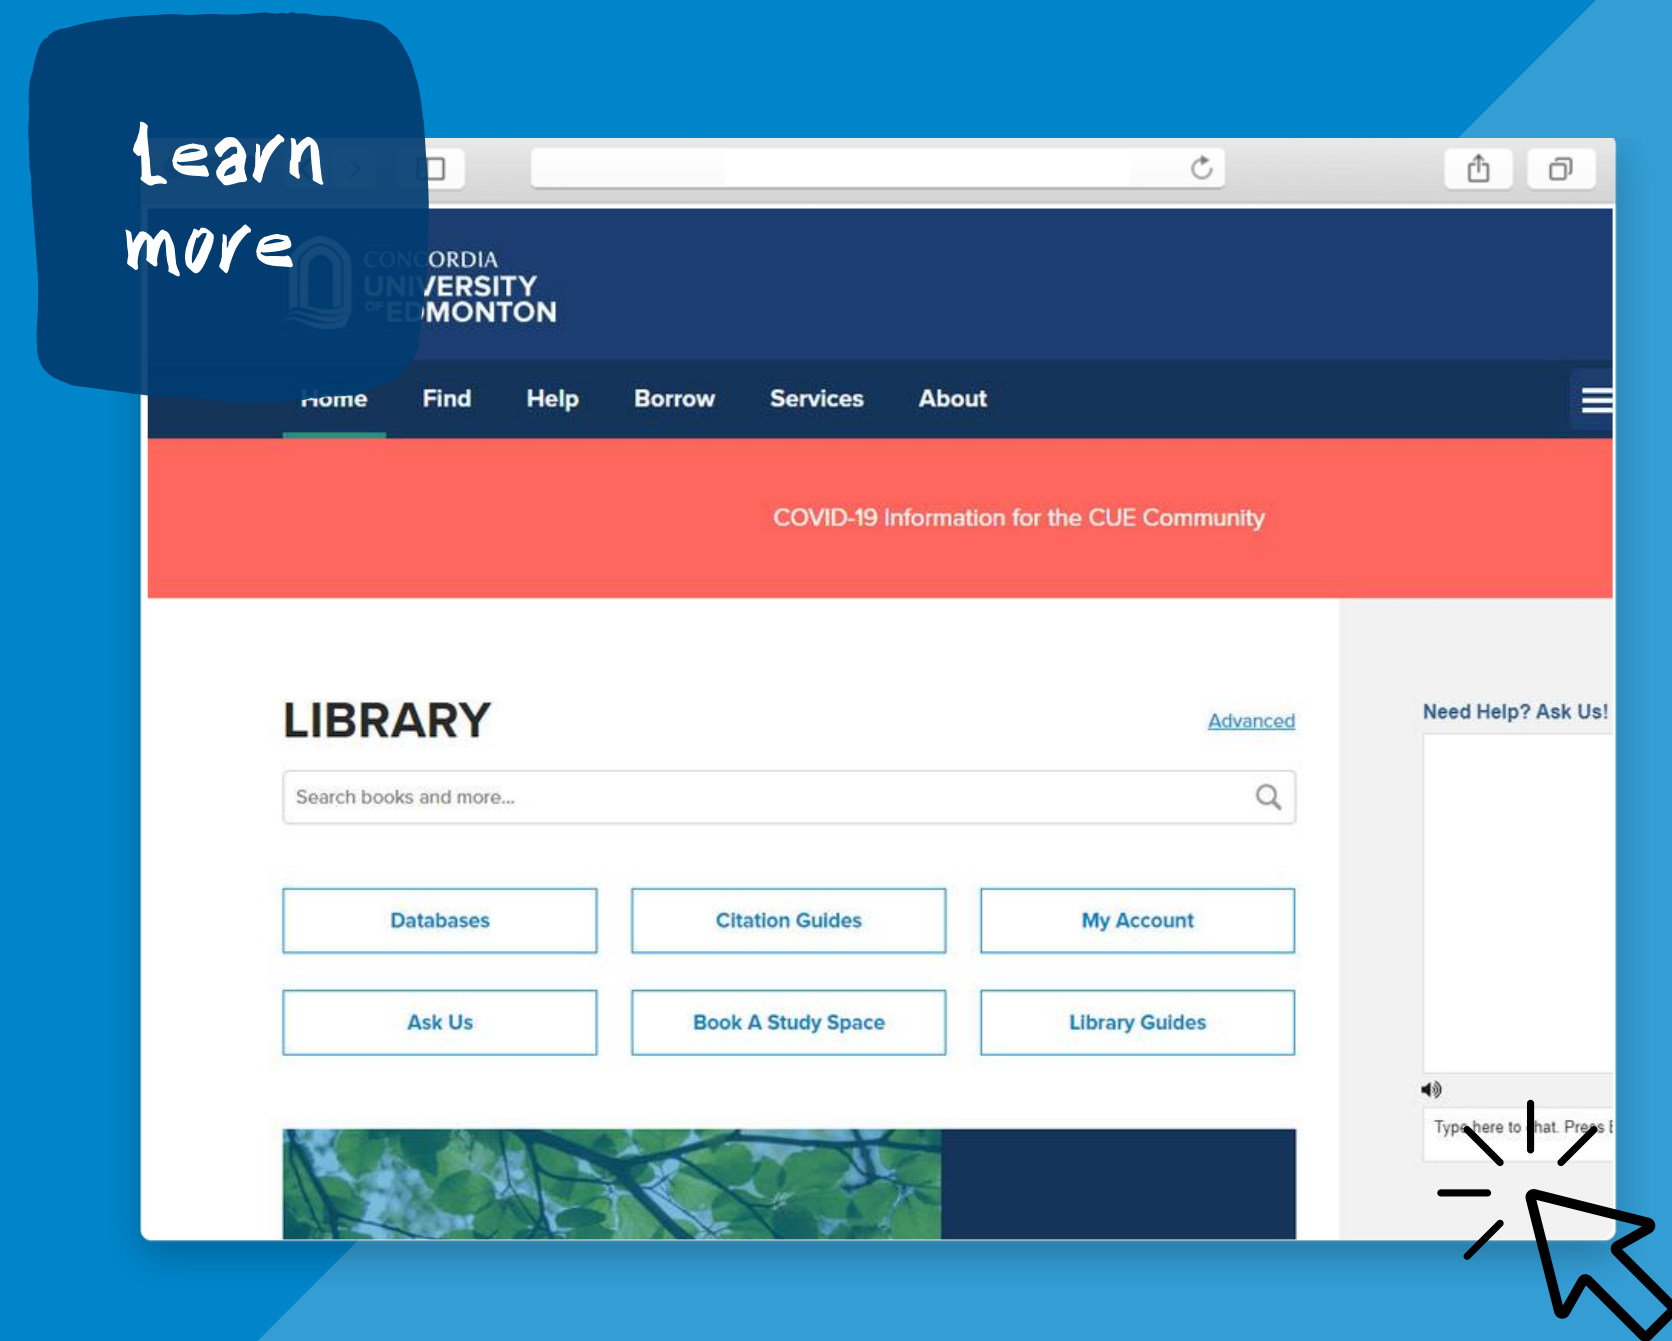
Learn more

CONCORDIA UNIVERSITY OF EDMONTON

Home Find Help Borrow Services About

COVID-19 Information for the CUE Community

LIBRARY

Advanced

Search books and more...

Databases

Citation Guides

My Account

Ask Us

Book A Study Space

Library Guides

Need Help? Ask Us!

Type here to chat. Press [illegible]